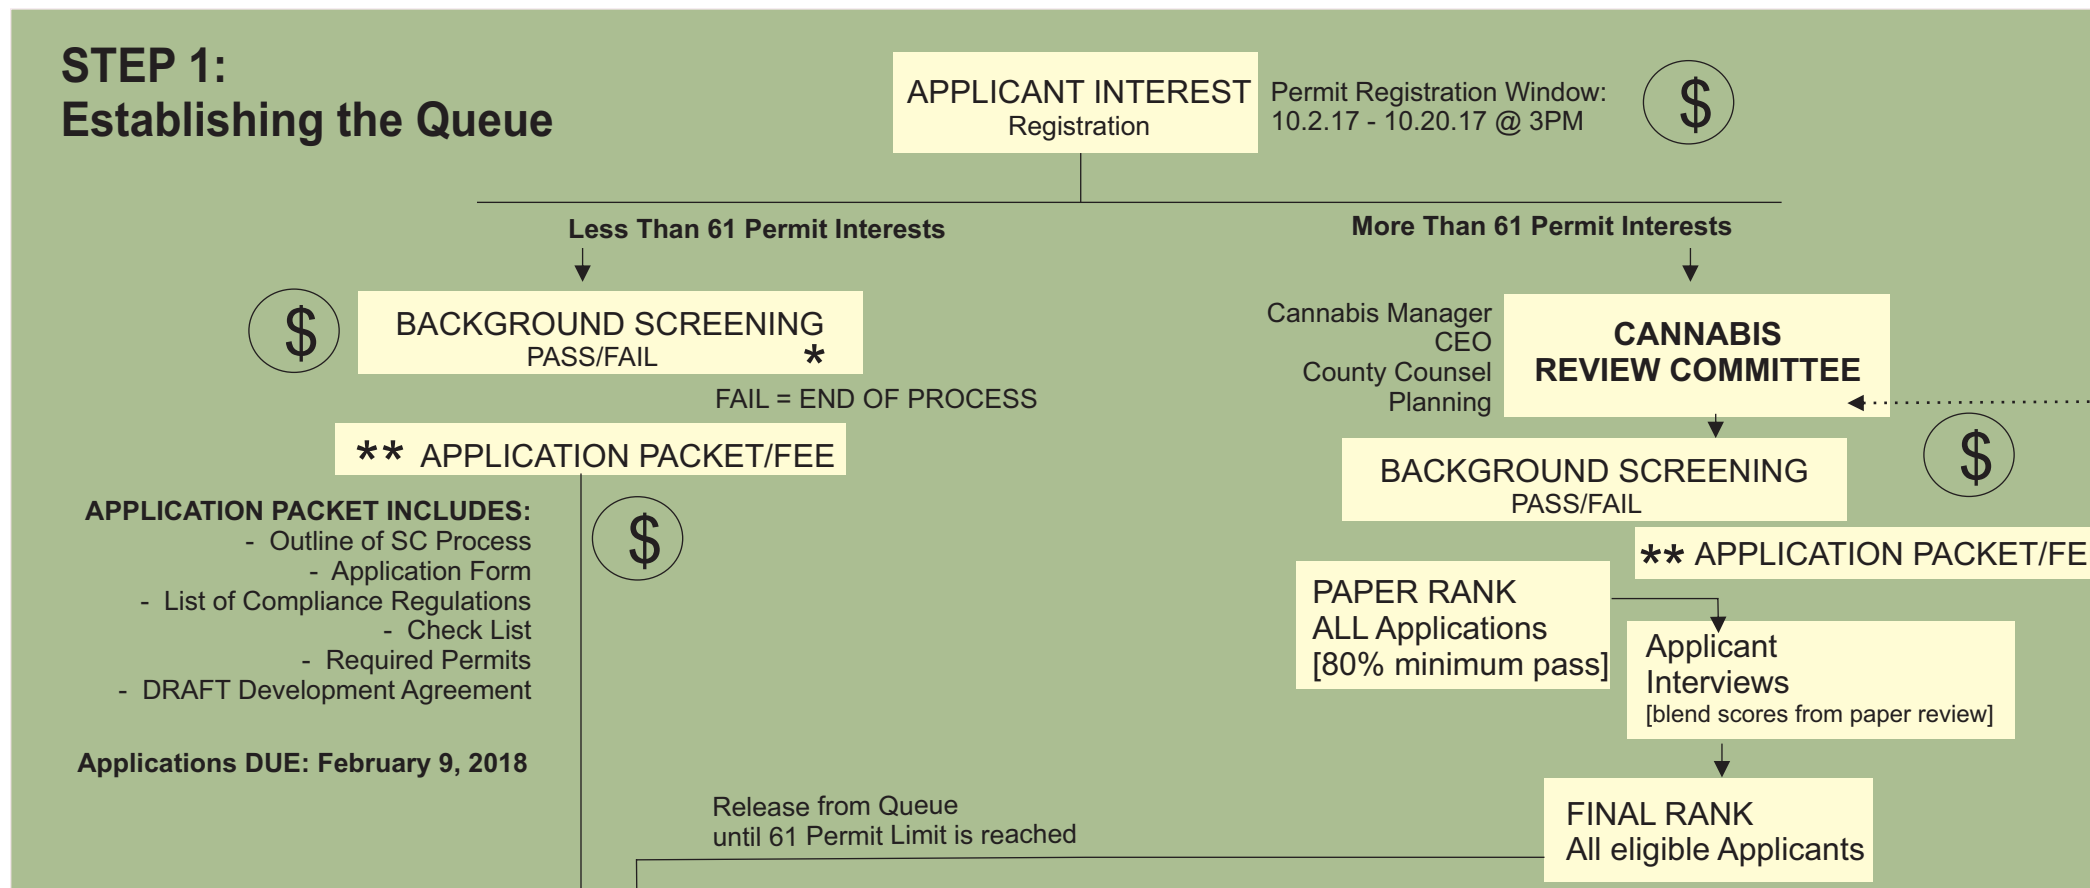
STEP 1:
Establishing the Queue

APPLICANT INTEREST
Registration

Permit Registration Window:
10.2.17 - 10.20.17 @ 3PM

$

Less Than 61 Permit Interests

More Than 61 Permit Interests

$

BACKGROUND SCREENING
PASS/FAIL *

FAIL = END OF PROCESS

** APPLICATION PACKET/FEE

APPLICATION PACKET INCLUDES:
- Outline of SC Process
- Application Form
- List of Compliance Regulations
- Check List
- Required Permits
- DRAFT Development Agreement

Applications DUE: February 9, 2018

$

Cannabis Manager
CEO
County Counsel
Planning

CANNABIS
REVIEW COMMITTEE

$

BACKGROUND SCREENING
PASS/FAIL

** APPLICATION PACKET/FE

PAPER RANK
ALL Applications
[80% minimum pass]

Applicant
Interviews
[blend scores from paper review]

Release from Queue
until 61 Permit Limit is reached

FINAL RANK
All eligible Applicants